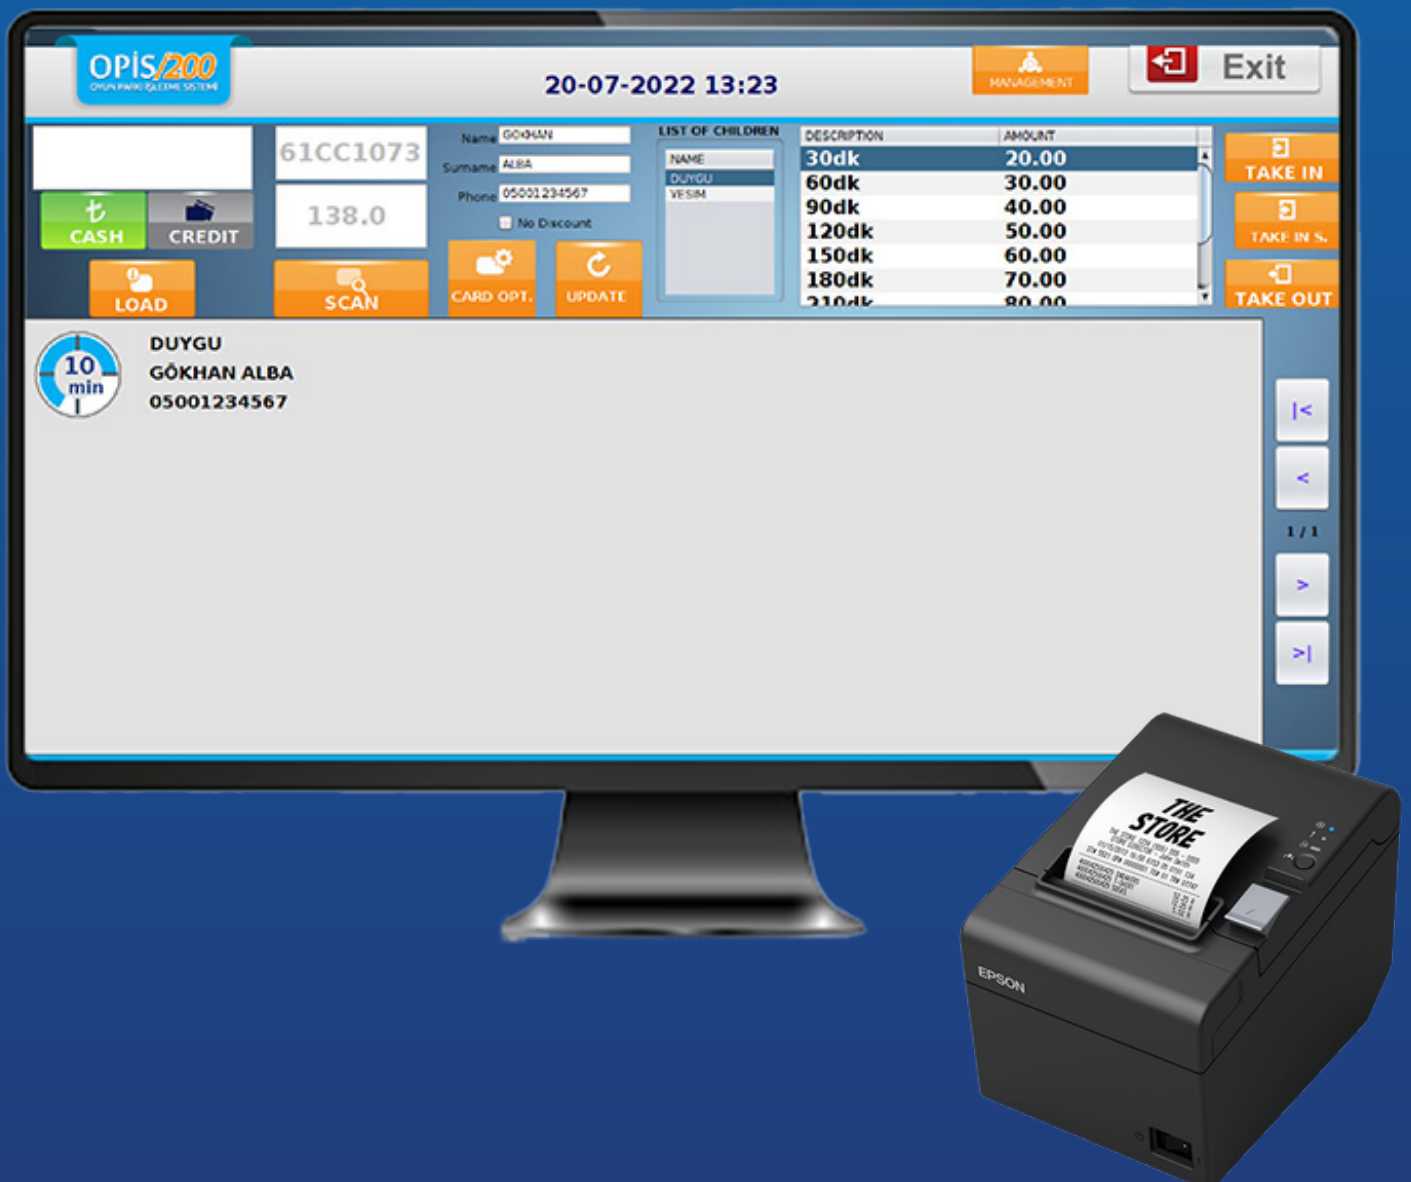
OPİS/200
OYUN PARKI İŞLETME SİSTEMİ

20-07-2022 13:23

MANAGEMENT

Exit

CASH
CREDIT
LOAD

61CC1073
138.0
SCAN

Name GÖKHAN
Surname ALBA
Phone 05001234567
No Discount

CARD OPT.
UPDATE

LIST OF CHILDREN
NAME
DUYGU
VESIM

| DESCRIPTION | AMOUNT |
|---|---|
| 30dk | 20.00 |
| 60dk | 30.00 |
| 90dk | 40.00 |
| 120dk | 50.00 |
| 150dk | 60.00 |
| 180dk | 70.00 |
| 210dk | 80.00 |

TAKE IN
TAKE IN S.
TAKE OUT

10 min
DUYGU
GÖKHAN ALBA
05001234567

|<
<
1 / 1
>
>|

THE STORE

EPSON